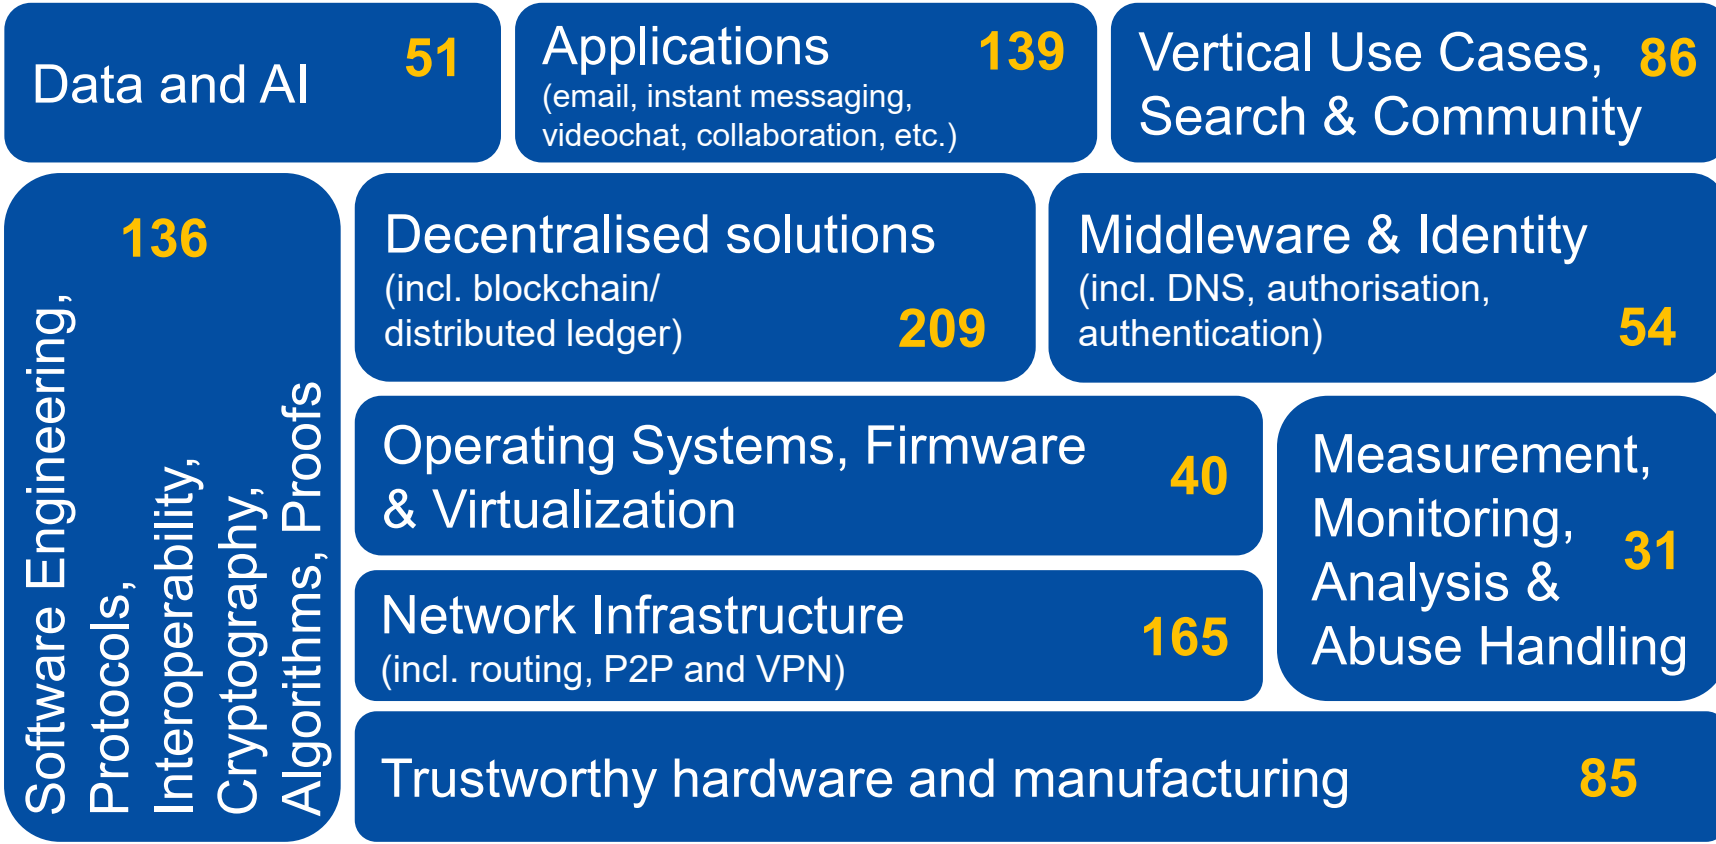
Data and AI 51

Applications 139
(email, instant messaging, videochat, collaboration, etc.)

Vertical Use Cases, Search & Community 86

136
Software Engineering, Protocols, Interoperability, Cryptography, Algorithms, Proofs

Decentralised solutions
(incl. blockchain/ distributed ledger) 209

Middleware & Identity
(incl. DNS, authorisation, authentication) 54

Operating Systems, Firmware & Virtualization 40

Measurement, Monitoring, Analysis & Abuse Handling 31

Network Infrastructure
(incl. routing, P2P and VPN) 165

Trustworthy hardware and manufacturing 85